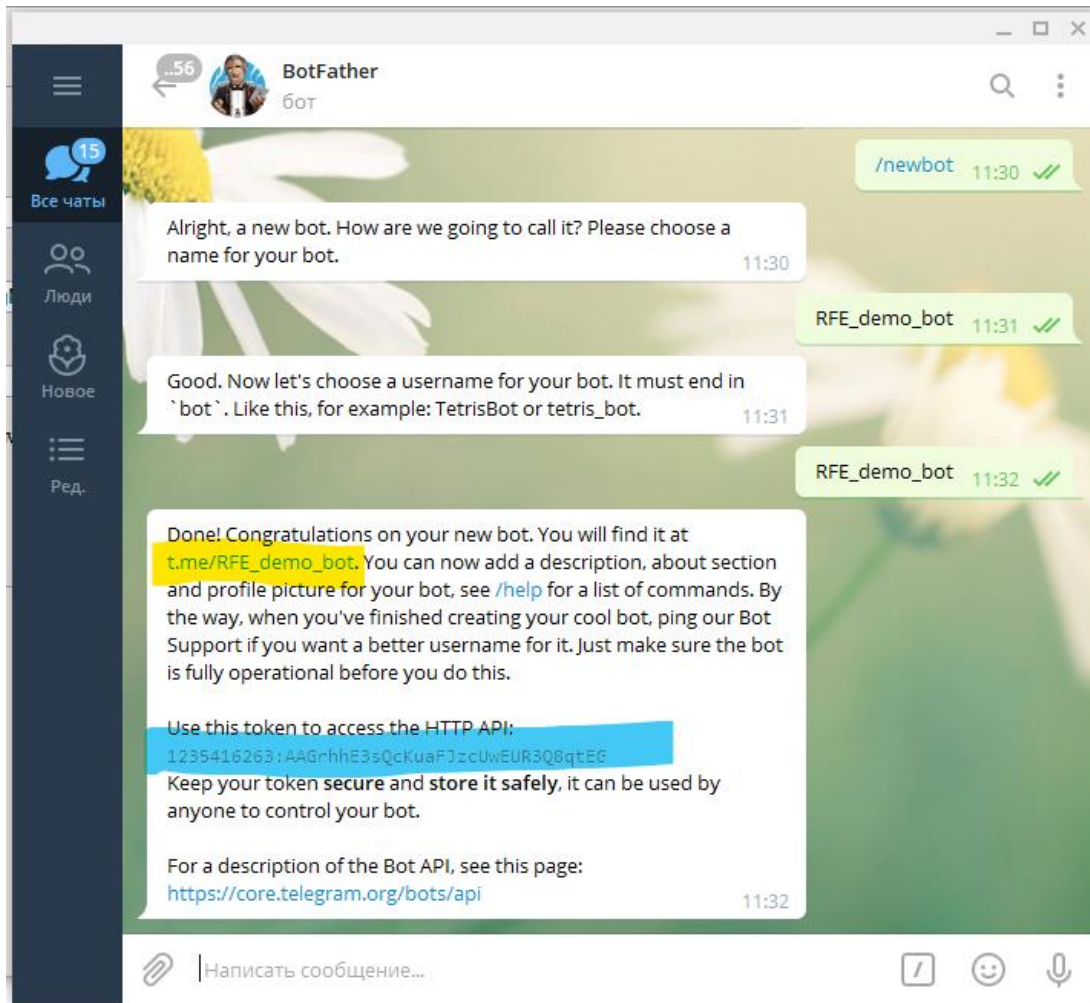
15
Все чаты
Люди
Новое
Ред.

...56
BotFather
бот

/newbot 11:30

Alright, a new bot. How are we going to call it? Please choose a name for your bot. 11:30

RFE_demo_bot 11:31

Good. Now let's choose a username for your bot. It must end in `bot`. Like this, for example: TetrisBot or tetris_bot. 11:31

RFE_demo_bot 11:32

Done! Congratulations on your new bot. You will find it at t.me/RFE_demo_bot. You can now add a description, about section and profile picture for your bot, see /help for a list of commands. By the way, when you've finished creating your cool bot, ping our Bot Support if you want a better username for it. Just make sure the bot is fully operational before you do this.

Use this token to access the HTTP API:
1235416263:AAGrhhE3sQcKuaFJzcUwEUR3Q8qtEG
Keep your token secure and store it safely, it can be used by anyone to control your bot.

For a description of the Bot API, see this page:
https://core.telegram.org/bots/api 11:32

Написать сообщение...